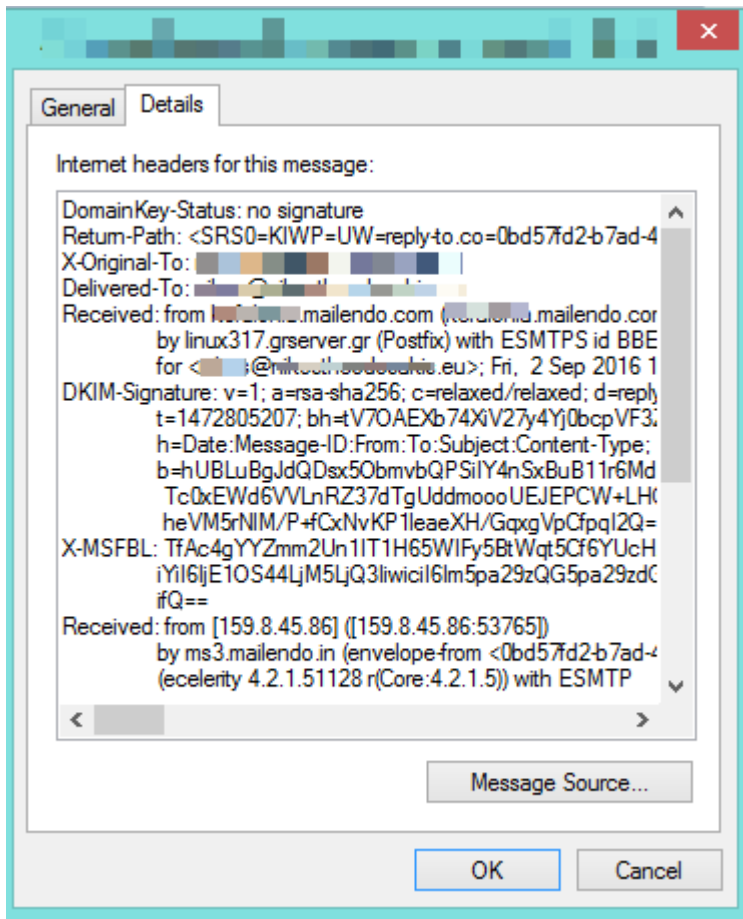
General Details

Internet headers for this message:

DomainKey-Status: no signature
Return-Path: <SRS0=KIWP=UW=reply-to.co=0bd57fd2-b7ad-4
X-Original-To: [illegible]
Delivered-To: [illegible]
Received: from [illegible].mailendo.com ([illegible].mailendo.cor
by linux317.grserver.gr (Postfix) with ESMTPS id BBE
for <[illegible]@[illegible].eu>; Fri, 2 Sep 2016 1
DKIM-Signature: v=1; a=rsa-sha256; c=relaxed/relaxed; d=reply
t=1472805207; bh=tV7OAEXb74XiV27y4Yj0bcpVF3
h=Date:Message-ID:From:To:Subject:Content-Type;
b=hUBLuBgJdQDsx5ObmvbQPSiIY4nSxBuB11r6Md
Tc0xEWd6VVLnRZ37dTgUddmoooUEJEPCW+LH
heVM5rNIM/P+fCxNvKP1leaeXH/GqxgVpCfpqI2Q=
X-MSFBL: TfAc4gYYZmm2Un1IT1H65WIFy5BtWqt5Cf6YUcH
iYiI6IjE1OS44LjM5LjQ3liwicI6Im5pa29zQG5pa29zd
ifQ==
Received: from [159.8.45.86] ([159.8.45.86:53765])
by ms3.mailendo.in (envelope-from <0bd57fd2-b7ad-
(ecelerity 4.2.1.51128 r(Core:4.2.1.5)) with ESMTP

Message Source...

OK Cancel